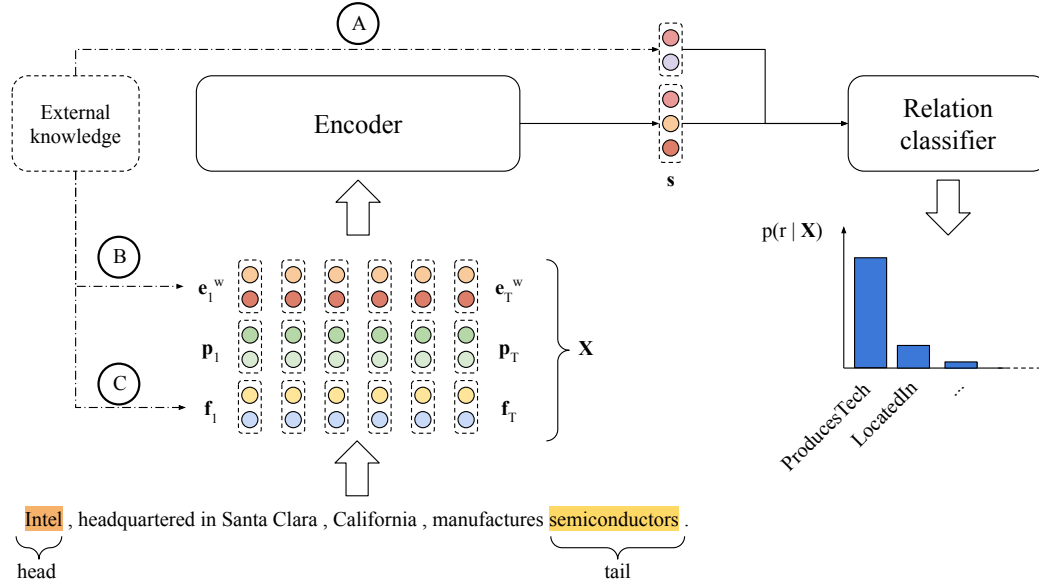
A

External knowledge

Encoder

s

Relation classifier

B

$\mathbf{e}_1^w$

$\mathbf{e}_T^w$

$\mathbf{p}_1$

$\mathbf{p}_T$

X

C

$\mathbf{f}_1$

$\mathbf{f}_T$

p(r | X)

ProducesTech

LocatedIn

...

Intel , headquartered in Santa Clara , California , manufactures semiconductors .

head

tail